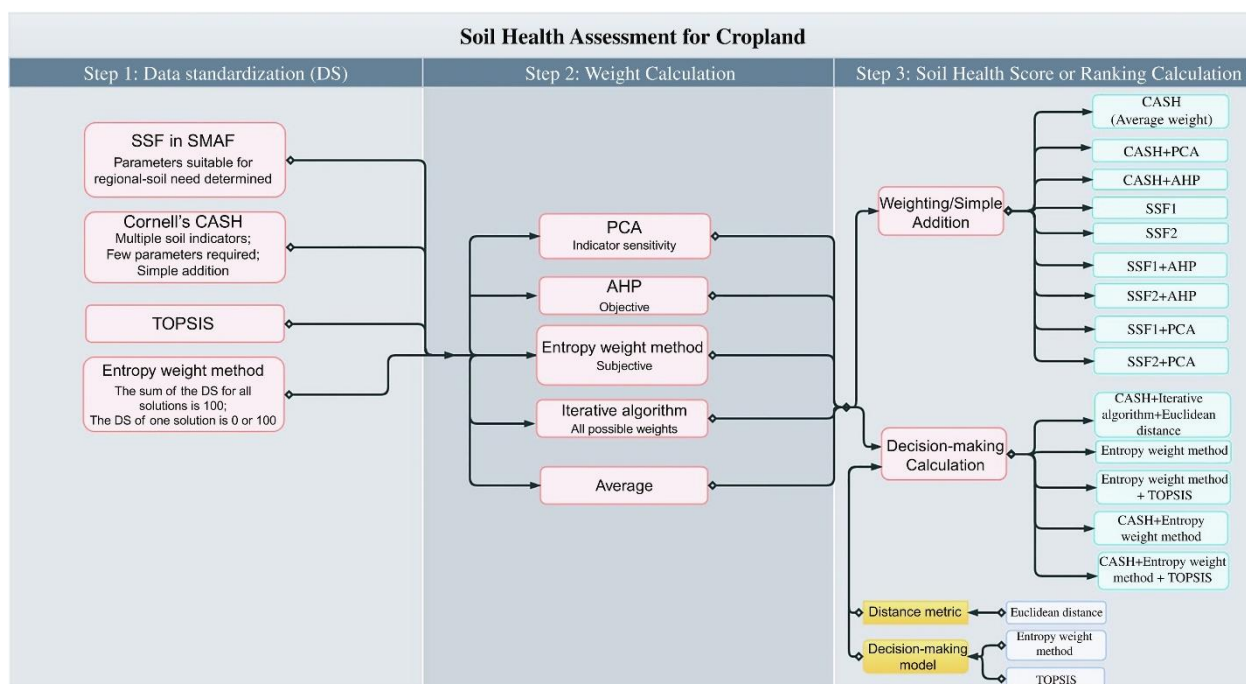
Soil Health Assessment for Cropland

Step 1: Data standardization (DS)

SSF in SMAF
Parameters suitable for regional-soil need determined

Cornell's CASH
Multiple soil indicators; Few parameters required; Simple addition

TOPSIS

Entropy weight method
The sum of the DS for all solutions is 100; The DS of one solution is 0 or 100

Step 2: Weight Calculation

PCA
Indicator sensitivity

AHP
Objective

Entropy weight method
Subjective

Iterative algorithm
All possible weights

Average

Step 3: Soil Health Score or Ranking Calculation

Weighting/Simple Addition

CASH (Average weight)

CASH+PCA

CASH+AHP

SSF1

SSF2

SSF1+AHP

SSF2+AHP

SSF1+PCA

SSF2+PCA

Decision-making Calculation

CASH+Iterative algorithm+Euclidean distance

Entropy weight method

Entropy weight method + TOPSIS

CASH+Entropy weight method

CASH+Entropy weight method + TOPSIS

Distance metric

Euclidean distance

Decision-making model

Entropy weight method

TOPSIS